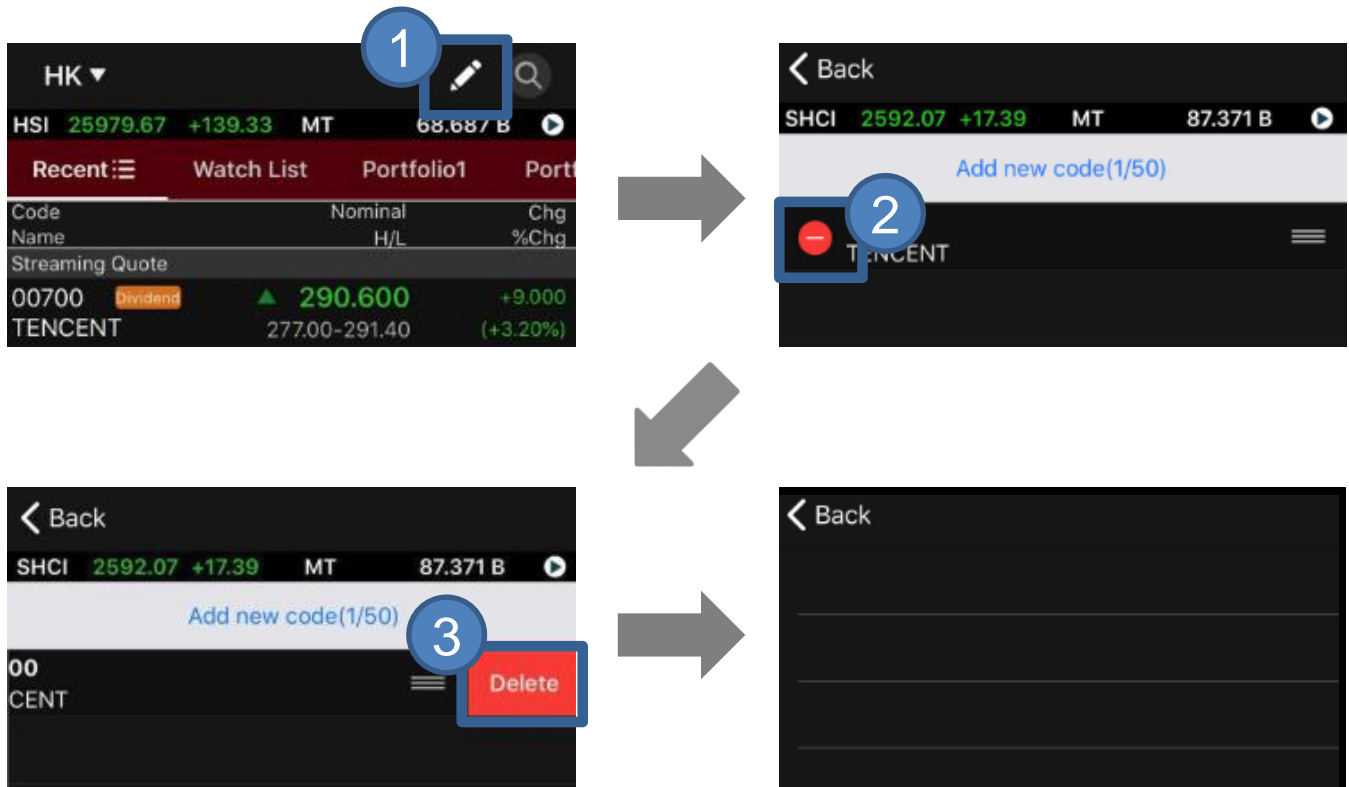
HK ▾

1

HSI 25979.67 +139.33 MT 68.687 B

Recent ☰ Watch List Portfolio1 Port

| Code | Nominal | Chg |
|---|---|---|
| Name | H/L | %Chg |

Streaming Quote

00700 Dividend ▲ 290.600 +9.000
TENCENT 277.00-291.40 (+3.20%)

Back

SHCI 2592.07 +17.39 MT 87.371 B

Add new code(1/50)

2

TENCENT

Back

SHCI 2592.07 +17.39 MT 87.371 B

Add new code(1/50)

3

00
CENT

Delete

Back